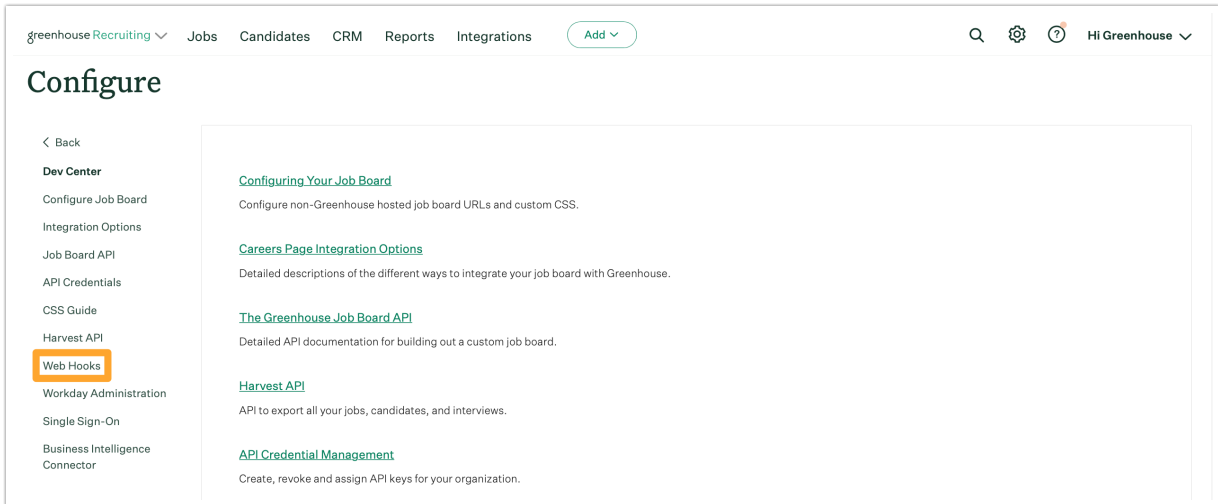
greenhouse Recruiting Jobs Candidates CRM Reports Integrations Add

Hi Greenhouse

Configure

Back

Dev Center

Configure Job Board

Integration Options

Job Board API

API Credentials

CSS Guide

Harvest API

Web Hooks

Workday Administration

Single Sign-On

Business Intelligence Connector

Configuring Your Job Board

Configure non-Greenhouse hosted job board URLs and custom CSS.

Careers Page Integration Options

Detailed descriptions of the different ways to integrate your job board with Greenhouse.

The Greenhouse Job Board API

Detailed API documentation for building out a custom job board.

Harvest API

API to export all your jobs, candidates, and interviews.

API Credential Management

Create, revoke and assign API keys for your organization.